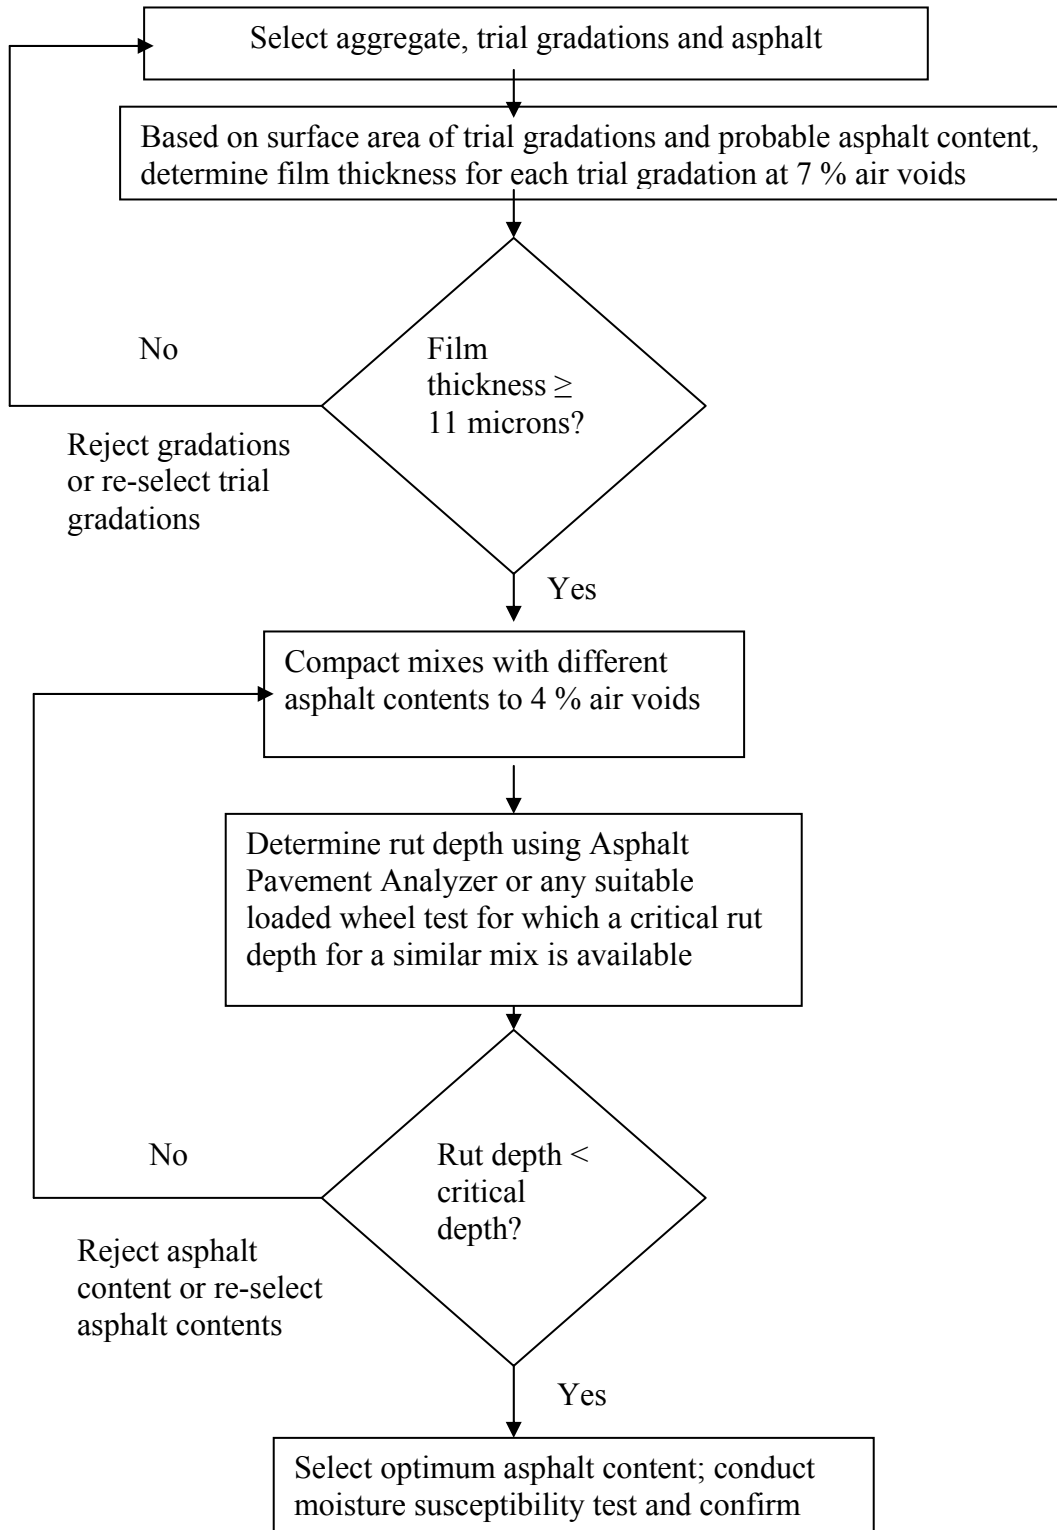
Select aggregate, trial gradations and asphalt

Based on surface area of trial gradations and probable asphalt content, determine film thickness for each trial gradation at 7 % air voids

No

Film thickness $\geq$ 11 microns?

Reject gradations or re-select trial gradations

Yes

Compact mixes with different asphalt contents to 4 % air voids

Determine rut depth using Asphalt Pavement Analyzer or any suitable loaded wheel test for which a critical rut depth for a similar mix is available

No

Rut depth < critical depth?

Reject asphalt content or re-select asphalt contents

Yes

Select optimum asphalt content; conduct moisture susceptibility test and confirm